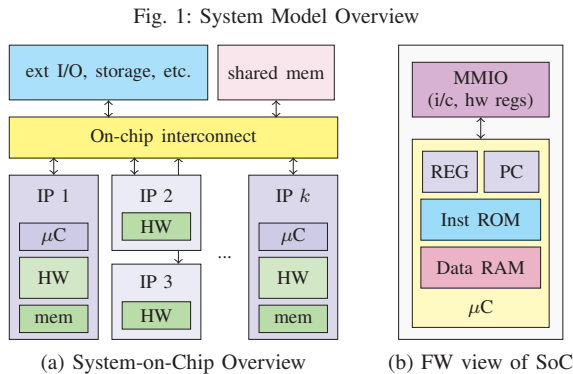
Fig. 1: System Model Overview

ext I/O, storage, etc.

shared mem

On-chip interconnect

IP 1

$\mu$C

HW

mem

IP 2

HW

IP 3

HW

...

IP $k$

$\mu$C

HW

mem

MMIO (i/c, hw regs)

REG

PC

Inst ROM

Data RAM

$\mu$C

(a) System-on-Chip Overview

(b) FW view of SoC